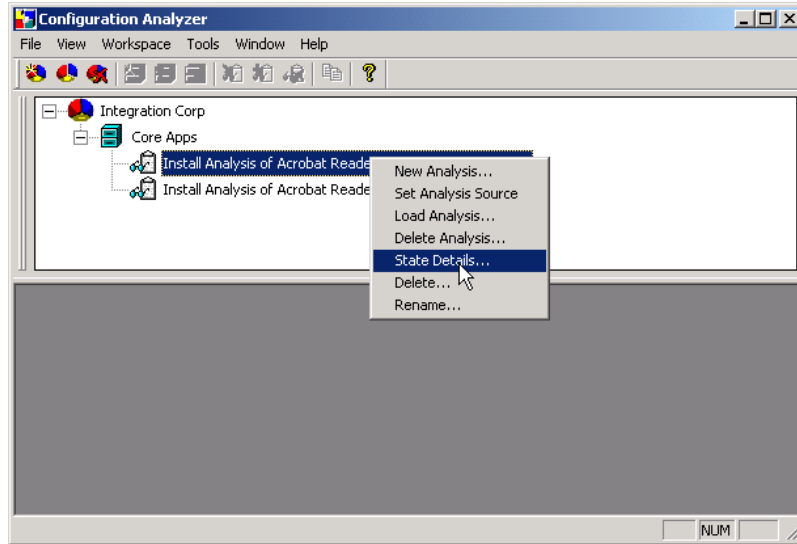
Configuration Analyzer

File View Workspace Tools Window Help

Integration Corp
Core Apps
Install Analysis of Acrobat Reade
Install Analysis of Acrobat Reade

New Analysis...
Set Analysis Source
Load Analysis...
Delete Analysis...
State Details...
Delete...
Rename...

NUM